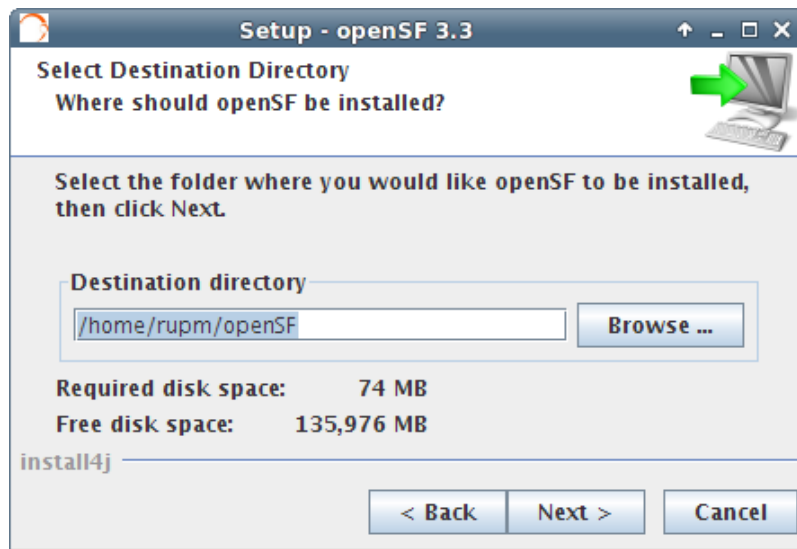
Setup - openSF 3.3

Select Destination Directory
Where should openSF be installed?

Select the folder where you would like openSF to be installed, then click Next.

Destination directory
/home/rupm/openSF
Browse ...

Required disk space: 74 MB
Free disk space: 135,976 MB

install4j

< Back
Next >
Cancel